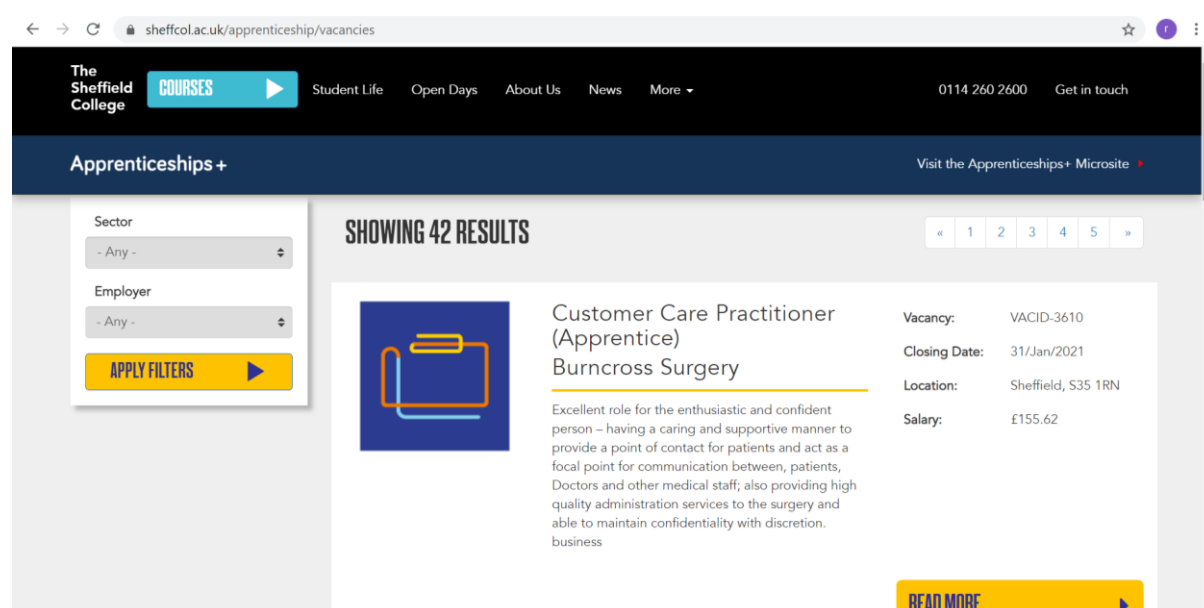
sheffcol.ac.uk/apprenticeship/vacancies

r

The Sheffield College

COURSES

Student Life Open Days About Us News More

0114 260 2600 Get in touch

Apprenticeships+

Visit the Apprenticeships+ Microsite

Sector

- Any -

Employer

- Any -

APPLY FILTERS

SHOWING 42 RESULTS

« 1 2 3 4 5 »

Customer Care Practitioner (Apprentice)
Burncross Surgery

Excellent role for the enthusiastic and confident person – having a caring and supportive manner to provide a point of contact for patients and act as a focal point for communication between, patients, Doctors and other medical staff; also providing high quality administration services to the surgery and able to maintain confidentiality with discretion. business

| | |
|---|---|
| Vacancy: | VACID-3610 |
| Closing Date: | 31/Jan/2021 |
| Location: | Sheffield, S35 1RN |
| Salary: | £155.62 |

READ MORE